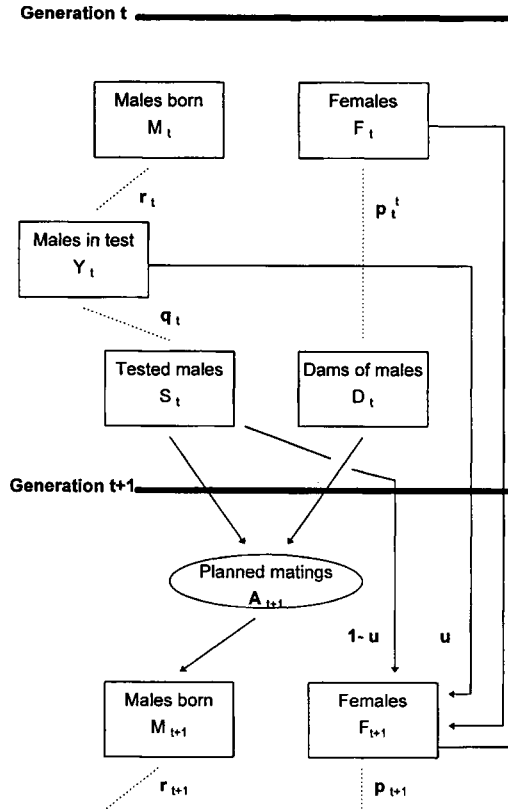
Generation t

Males born
$M_t$

Females
$F_t$

$r_t$

$p_t^t$

Males in test
$Y_t$

$q_t$

Tested males
$S_t$

Dams of males
$D_t$

Generation t+1

Planned matings
$A_{t+1}$

1- u

u

Males born
$M_{t+1}$

Females
$F_{t+1}$

$r_{t+1}$

$p_{t+1}$